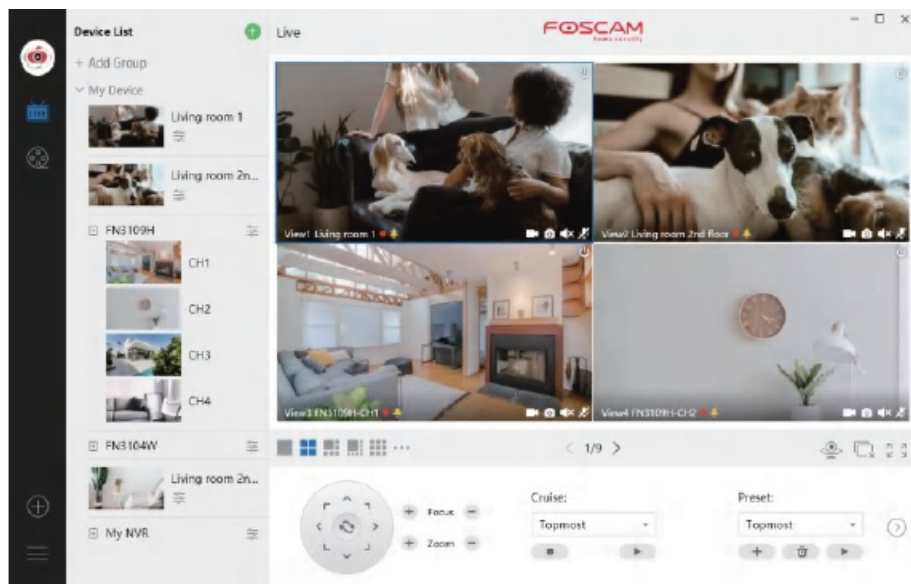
Device List

+ Add Group

My Device

Living room 1

Living room 2n...

FN3109H

CH1

CH2

CH3

CH4

FN3104W

Living room 2n...

My NVR

Live

FOSCAM

home security

View1 Living room 1

View2 Living room 2nd floor

View3 FN3109H-CH1

View4 FN3109H-CH2

1/9

Focus

Zoom

Cruise:

Topmost

Preset:

Topmost